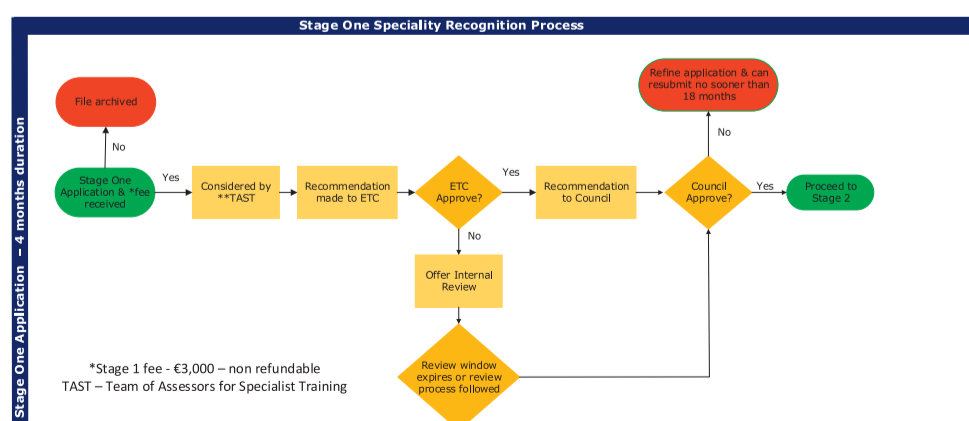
Stage One Speciality Recognition Process

Stage One Application – 4 months duration

File archived

No

Stage One Application & *fee received

Yes

Considered by **TAST

Recommendation made to ETC

ETC Approve?

Yes

Recommendation to Council

Council Approve?

Yes

Proceed to Stage 2

No

Refine application & can resubmit no sooner than 18 months

No

Offer Internal Review

Review window expires or review process followed

*Stage 1 fee - €3,000 – non refundable
TAST – Team of Assessors for Specialist Training